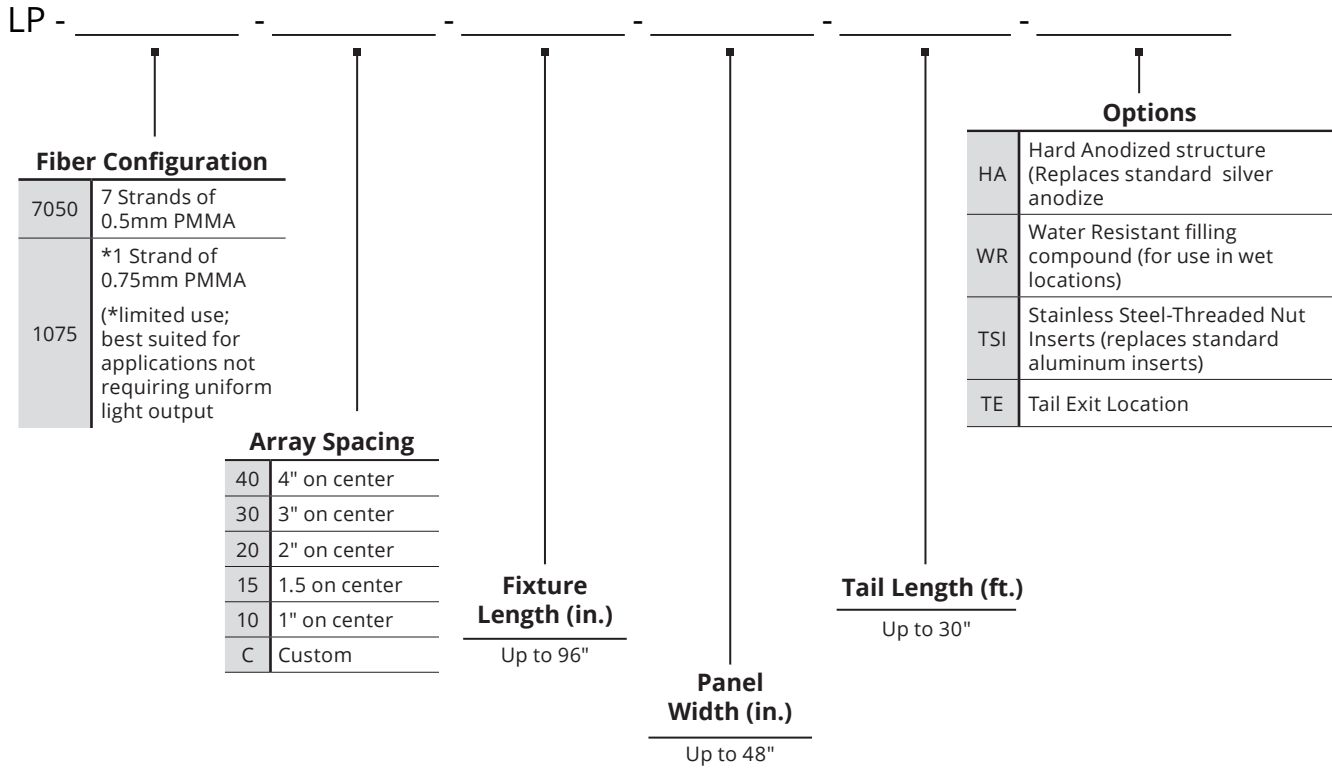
LP - ________ - ________ - ________ - ________ - ________ - ________

**Fiber Configuration**

| | |
|---|---|
| 7050 | 7 Strands of 0.5mm PMMA |
| 1075 | *1 Strand of 0.75mm PMMA (*limited use; best suited for applications not requiring uniform light output |

**Array Spacing**

| | |
|---|---|
| 40 | 4" on center |
| 30 | 3" on center |
| 20 | 2" on center |
| 15 | 1.5 on center |
| 10 | 1" on center |
| C | Custom |

**Fixture Length (in.)**
Up to 96"

**Panel Width (in.)**
Up to 48"

**Tail Length (ft.)**
Up to 30"

**Options**

| | |
|---|---|
| HA | Hard Anodized structure (Replaces standard silver anodize |
| WR | Water Resistant filling compound (for use in wet locations) |
| TSI | Stainless Steel-Threaded Nut Inserts (replaces standard aluminum inserts) |
| TE | Tail Exit Location |